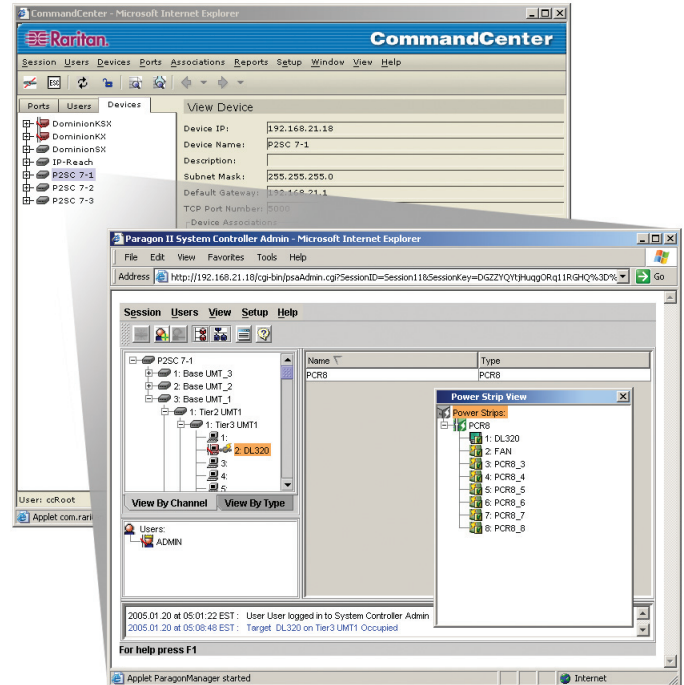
CommandCenter - Microsoft Internet Explorer

Raritan. CommandCenter

Session Users Devices Ports Associations Reports Setup Window View Help

Ports Users Devices

DominionKSX
DominionKX
DominionSX
IP-Reach
P2SC 7-1
P2SC 7-2
P2SC 7-3

View Device

Device IP: 192.168.21.18
Device Name: P2SC 7-1
Description:
Subnet Mask: 255.255.255.0
Default Gateway: 192.168.21.1
TCP Port Number: 5000
Device Associations

User: ccRoot

Applet com.rari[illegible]

Paragon II System Controller Admin - Microsoft Internet Explorer

File Edit View Favorites Tools Help

Address http://192.168.21.18/cgi-bin/psaAdmin.cgi?SessionID=Session11&SessionKey=DGZZYQYtjHuqgORq11RGHQ%3D% Go

Session Users View Setup Help

P2SC 7-1
1: Base UMT_3
2: Base UMT_2
3: Base UMT_1
1: Tier2 UMT1
1: Tier3 UMT1
1:
2: DL320
3:
4:
5:

View By Channel View By Type

Users:
ADMIN

Name Type
PCR8 PCR8

Power Strip View

Power Strips:
PCR8
1: DL320
2: FAN
3: PCR8_3
4: PCR8_4
5: PCR8_5
6: PCR8_6
7: PCR8_7
8: PCR8_8

2005.01.20 at 05:01:22 EST : User User logged in to System Controller Admin
2005.01.20 at 05:08:48 EST : Target DL320 on Tier3 UMT1 Occupied

For help press F1

Applet ParagonManager started

Internet